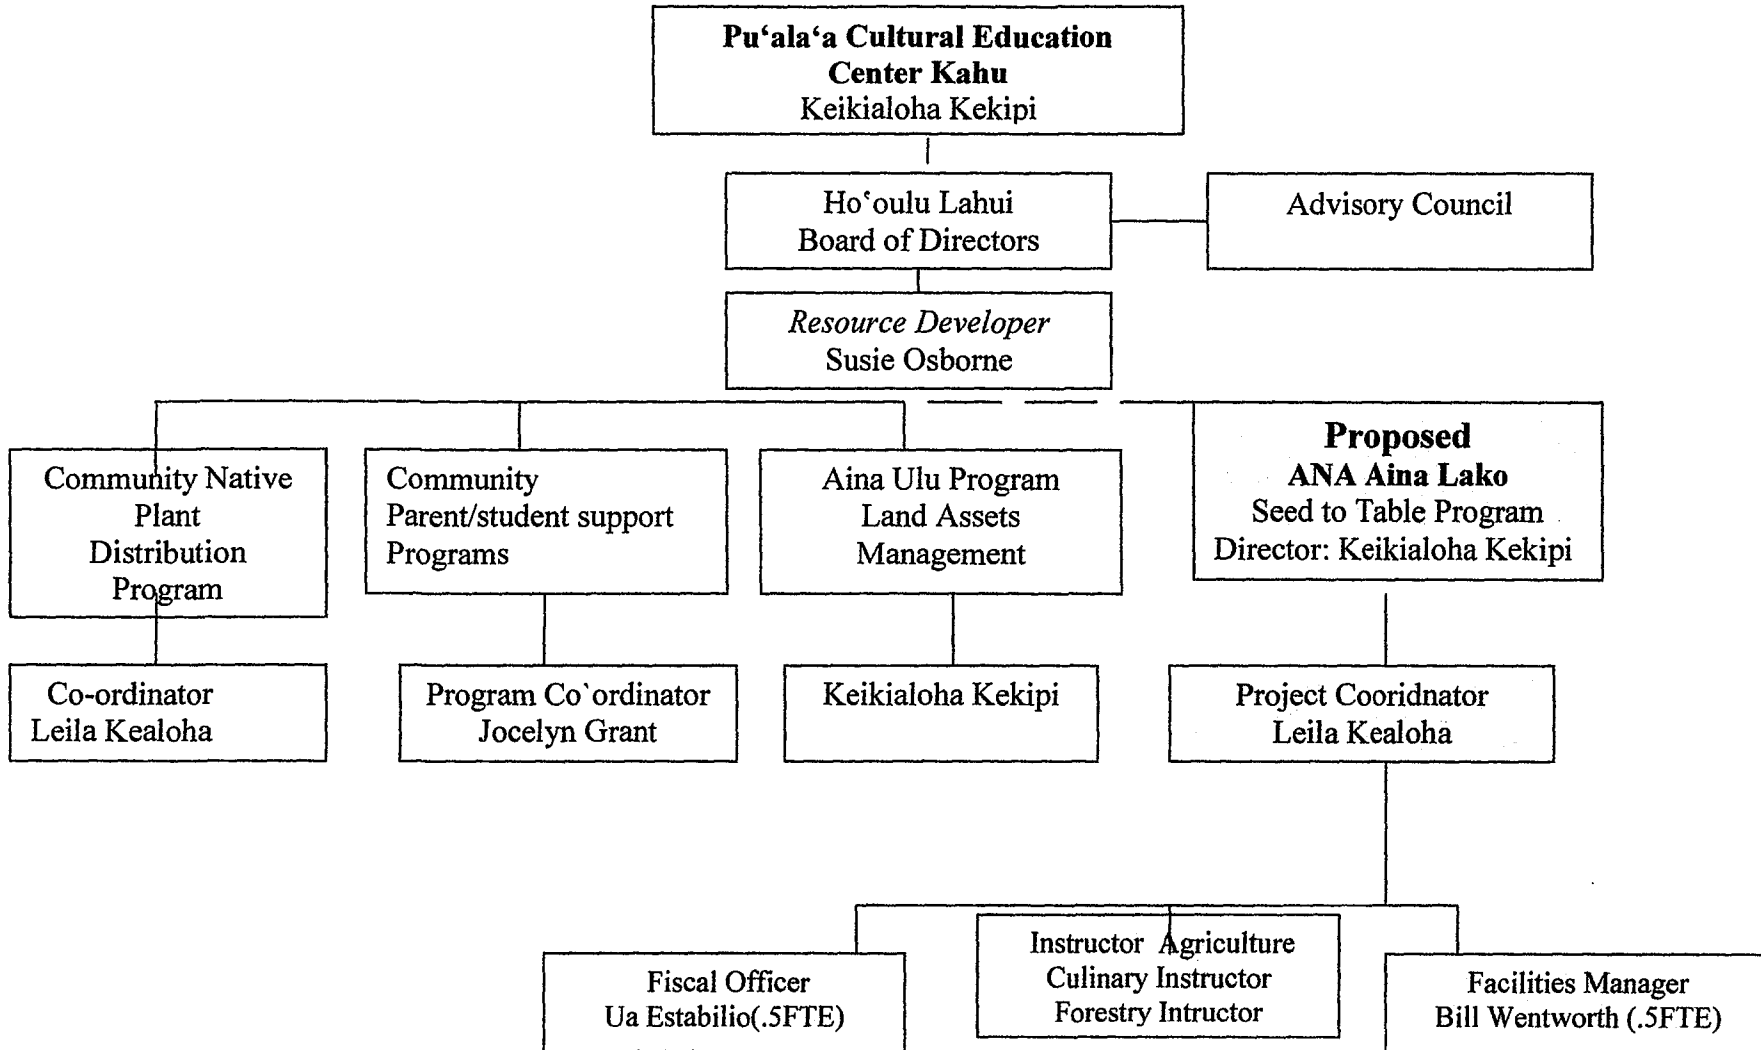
Pu'ala'a Cultural Education Center Kahu
Keikialoha Kekipi

Ho'oulu Lahui
Board of Directors

Advisory Council

Resource Developer
Susie Osborne

Community Native Plant Distribution Program

Community
Parent/student support
Programs

Aina Ulu Program
Land Assets
Management

Proposed
ANA Aina Lako
Seed to Table Program
Director: Keikialoha Kekipi

Co-ordinator
Leila Kealoha

Program Co`ordinator
Jocelyn Grant

Keikialoha Kekipi

Project Cooridnator
Leila Kealoha

Fiscal Officer
Ua Estabilio(.5FTE)

Instructor Agriculture
Culinary Instructor
Forestry Intructor

Facilities Manager
Bill Wentworth (.5FTE)